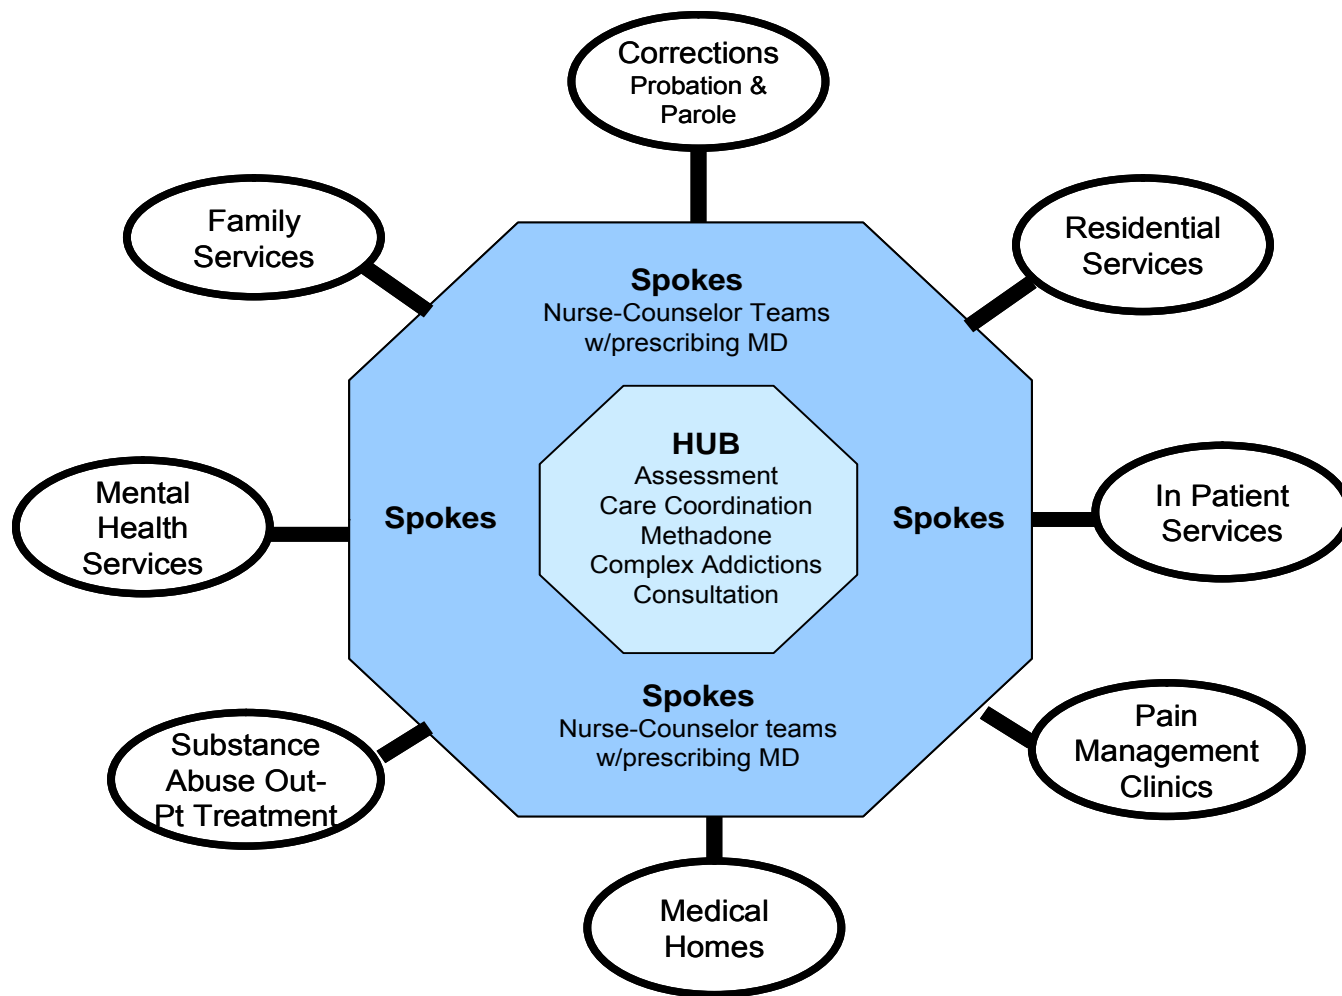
Corrections
Probation &
Parole

Family
Services

Residential
Services

Spokes
Nurse-Counselor Teams
w/prescribing MD

HUB
Assessment
Care Coordination
Methadone
Complex Addictions
Consultation

Mental
Health
Services

Spokes

Spokes

In Patient
Services

Spokes
Nurse-Counselor teams
w/prescribing MD

Substance
Abuse Out-Pt Treatment

Pain
Management
Clinics

Medical
Homes